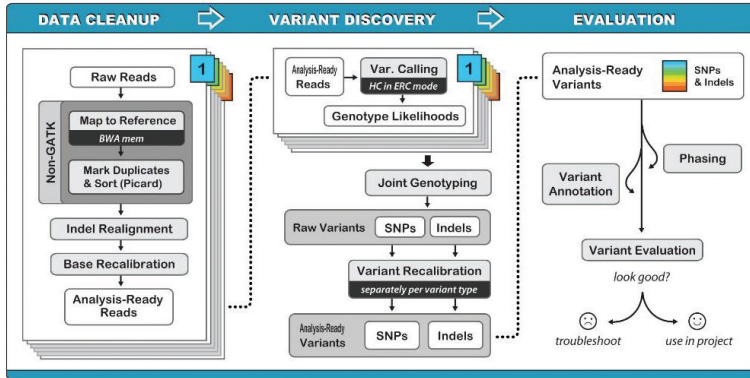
DATA CLEANUP

VARIANT DISCOVERY

EVALUATION

Raw Reads

1

Non-GATK

Map to Reference

BWA mem

Mark Duplicates & Sort (Picard)

Indel Realignment

Base Recalibration

Analysis-Ready Reads

Analysis-Ready Reads

Var. Calling

HC in ERC mode

1

Genotype Likelihoods

Joint Genotyping

Raw Variants

SNPs

Indels

Variant Recalibration

separately per variant type

Analysis-Ready Variants

SNPs

Indels

Analysis-Ready Variants

SNPs & Indels

Phasing

Variant Annotation

Variant Evaluation

look good?

troubleshoot

use in project